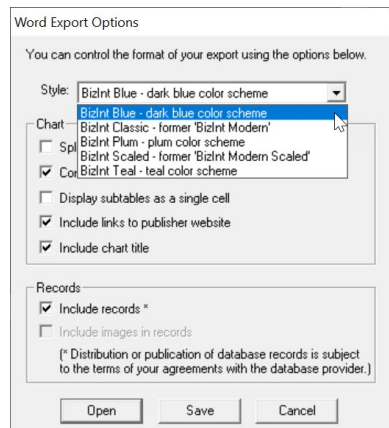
Word Export Options

You can control the format of your export using the options below.

Style: BizInt Blue - dark blue color scheme

BizInt Blue - dark blue color scheme
BizInt Classic - former 'BizInt Modern'
BizInt Plum - plum color scheme
BizInt Scaled - former 'BizInt Modern Scaled'
BizInt Teal - teal color scheme

Chart
Spl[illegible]
Co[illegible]
Display subtables as a single cell
Include links to publisher website
Include chart title

Records
Include records *
Include images in records
(* Distribution or publication of database records is subject to the terms of your agreements with the database provider.)

Open
Save
Cancel